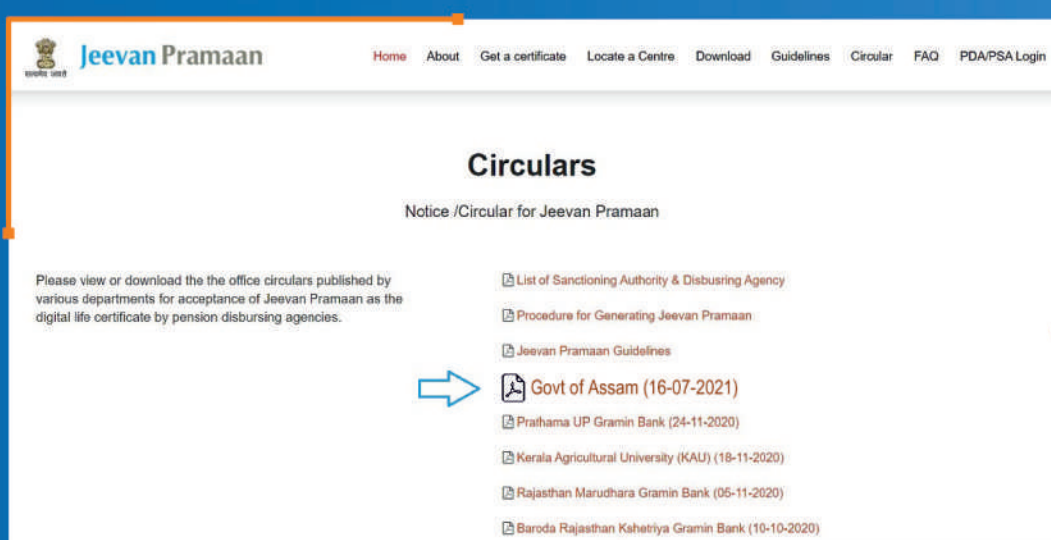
सत्यमेव जयते

Jeevan Pramaan

Home About Get a certificate Locate a Centre Download Guidelines Circular FAQ PDA/PSA Login

Circulars

Notice /Circular for Jeevan Pramaan

Please view or download the the office circulars published by various departments for acceptance of Jeevan Pramaan as the digital life certificate by pension disbursing agencies.

List of Sanctioning Authority & Disbusring Agency

Procedure for Generating Jeevan Pramaan

Jeevan Pramaan Guidelines

Govt of Assam (16-07-2021)

Prathama UP Gramin Bank (24-11-2020)

Kerala Agricultural University (KAU) (18-11-2020)

Rajasthan Marudhara Gramin Bank (05-11-2020)

Baroda Rajasthan Kshetriya Gramin Bank (10-10-2020)